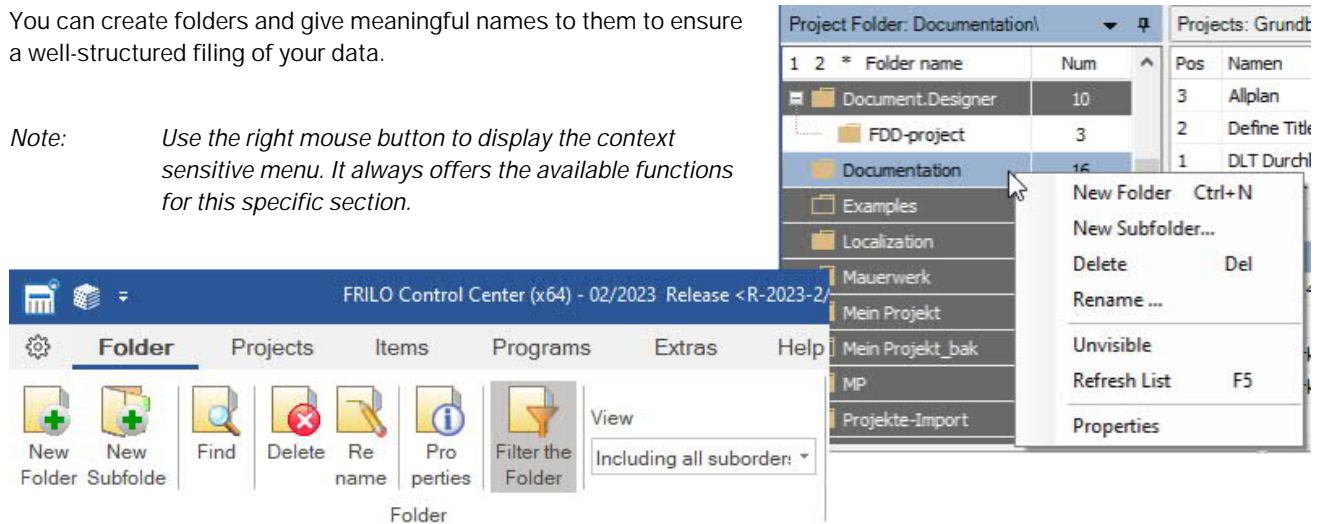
You can create folders and give meaningful names to them to ensure a well-structured filing of your data.

Note: Use the right mouse button to display the context sensitive menu. It always offers the available functions for this specific section.

Project Folder: Documentation\

| 1 2 * Folder name | Num |
|---|---|
| Document.Designer | 10 |
| FDD-project | 3 |
| Documentation | 16 |
| Examples | |
| Localization | |
| Mauerwerk | |
| Mein Projekt | |
| Mein Projekt_bak | |
| MP | |
| Projekte-Import | |

Projects: Grundb

| Pos | Namen |
|---|---|
| 3 | Allplan |
| 2 | Define Title |
| 1 | DLT Durchl |

New Folder Ctrl+N
New Subfolder...
Delete Del
Rename ...
Unvisible
Refresh List F5
Properties

FRILO Control Center (x64) - 02/2023 Release <R-2023-2/

Folder Projects Items Programs Extras Help

New Folder New Subfolde Find Delete Re name Pro perties Filter the Folder View Including all suborders

Folder